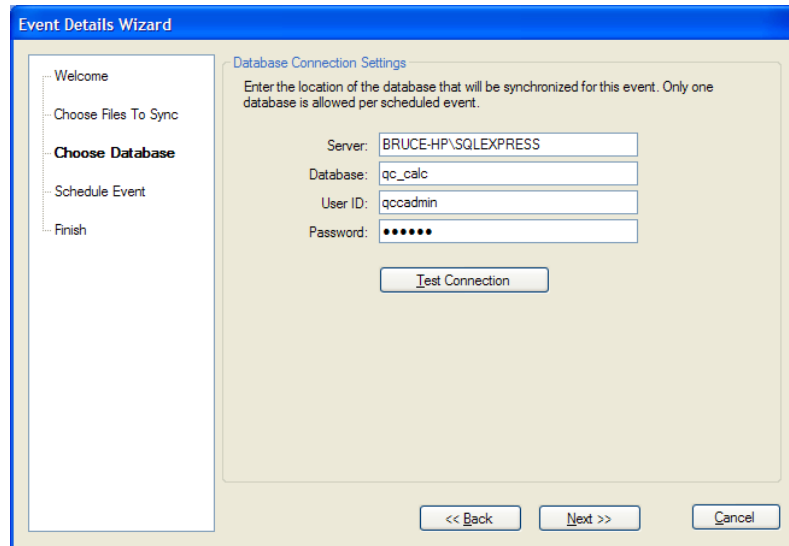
Event Details Wizard

Welcome

Choose Files To Sync

Choose Database

Schedule Event

Finish

Database Connection Settings

Enter the location of the database that will be synchronized for this event. Only one database is allowed per scheduled event.

Server: BRUCE-HP\SQLEXPRESS

Database: qc_calc

User ID: qccadmin

Password: ••••••

Test Connection

<< Back

Next >>

Cancel